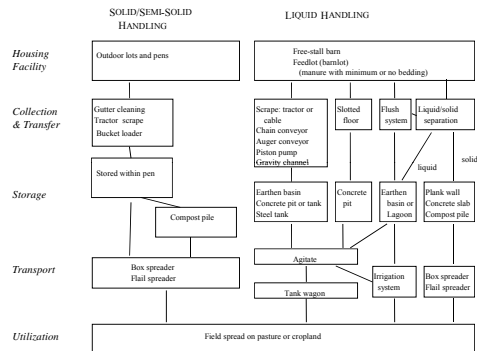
SOLID/SEMI-SOLID HANDLING

LIQUID HANDLING

Housing Facility

Outdoor lots and pens

Free-stall barn
Feedlot (barnlot)
(manure with minimum or no bedding)

Collection & Transfer

Gutter cleaning
Tractor scrape
Bucket loader

Scrape: tractor or cable
Chain conveyor
Auger conveyor
Piston pump
Gravity channel

Slotted floor

Flush system

Liquid/solid separation

liquid

solid

Storage

Stored within pen

Compost pile

Earthen basin
Concrete pit or tank
Steel tank

Concrete pit

Earthen basin or Lagoon

Plank wall
Concrete slab
Compost pile

Transport

Box spreader
Flail spreader

Agitate

Irrigation system

Box spreader
Flail spreader

Tank wagon

Utilization

Field spread on pasture or cropland